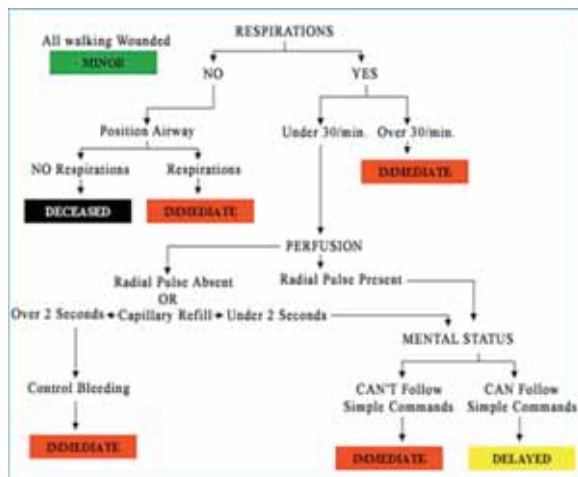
All walking Wounded

MINOR

RESPIRATIONS

NO

YES

Position Airway

Under 30/min.

Over 30/min.

IMMEDIATE

NO Respirations

Respirations

DECEASED

IMMEDIATE

PERFUSION

Radial Pulse Absent
OR

Radial Pulse Present

Over 2 Seconds

Capillary Refill

Under 2 Seconds

MENTAL STATUS

Control Bleeding

CAN'T Follow Simple Commands

CAN Follow Simple Commands

IMMEDIATE

IMMEDIATE

DELAYED